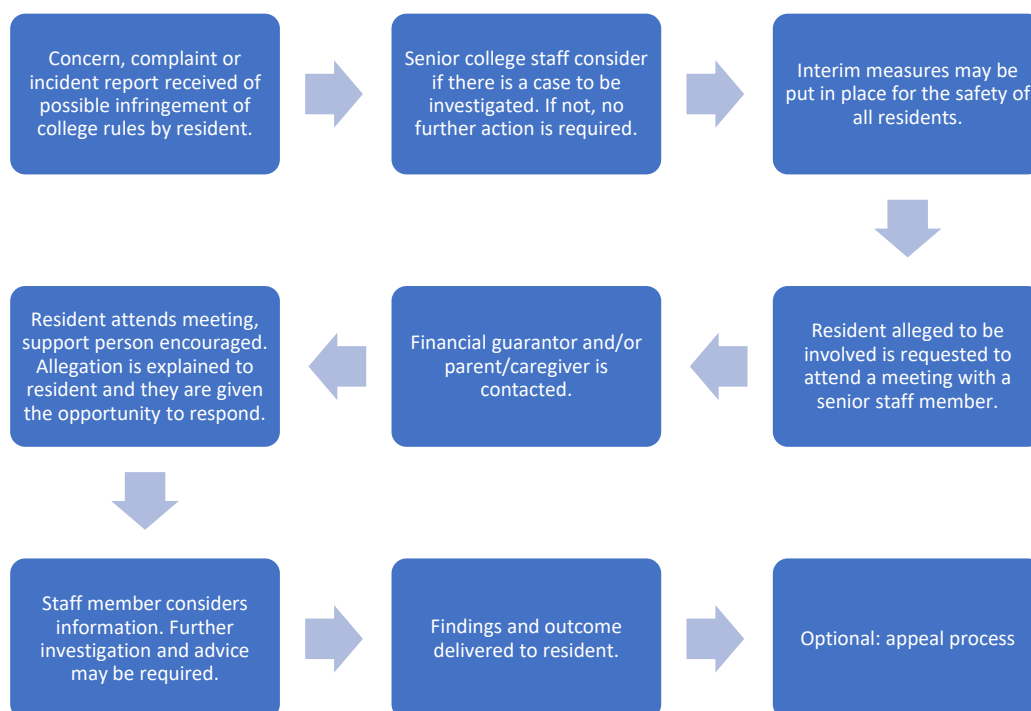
Concern, complaint or incident report received of possible infringement of college rules by resident.

Senior college staff consider if there is a case to be investigated. If not, no further action is required.

Interim measures may be put in place for the safety of all residents.

Resident alleged to be involved is requested to attend a meeting with a senior staff member.

Financial guarantor and/or parent/caregiver is contacted.

Resident attends meeting, support person encouraged. Allegation is explained to resident and they are given the opportunity to respond.

Staff member considers information. Further investigation and advice may be required.

Findings and outcome delivered to resident.

Optional: appeal process